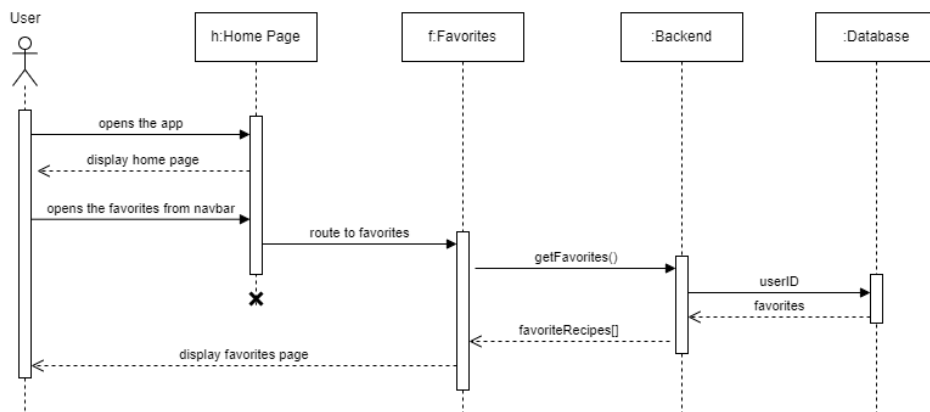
User

h:Home Page

f:Favorites

:Backend

:Database

opens the app

display home page

opens the favorites from navbar

route to favorites

getFavorites()

userID

favorites

favoriteRecipes[]

display favorites page